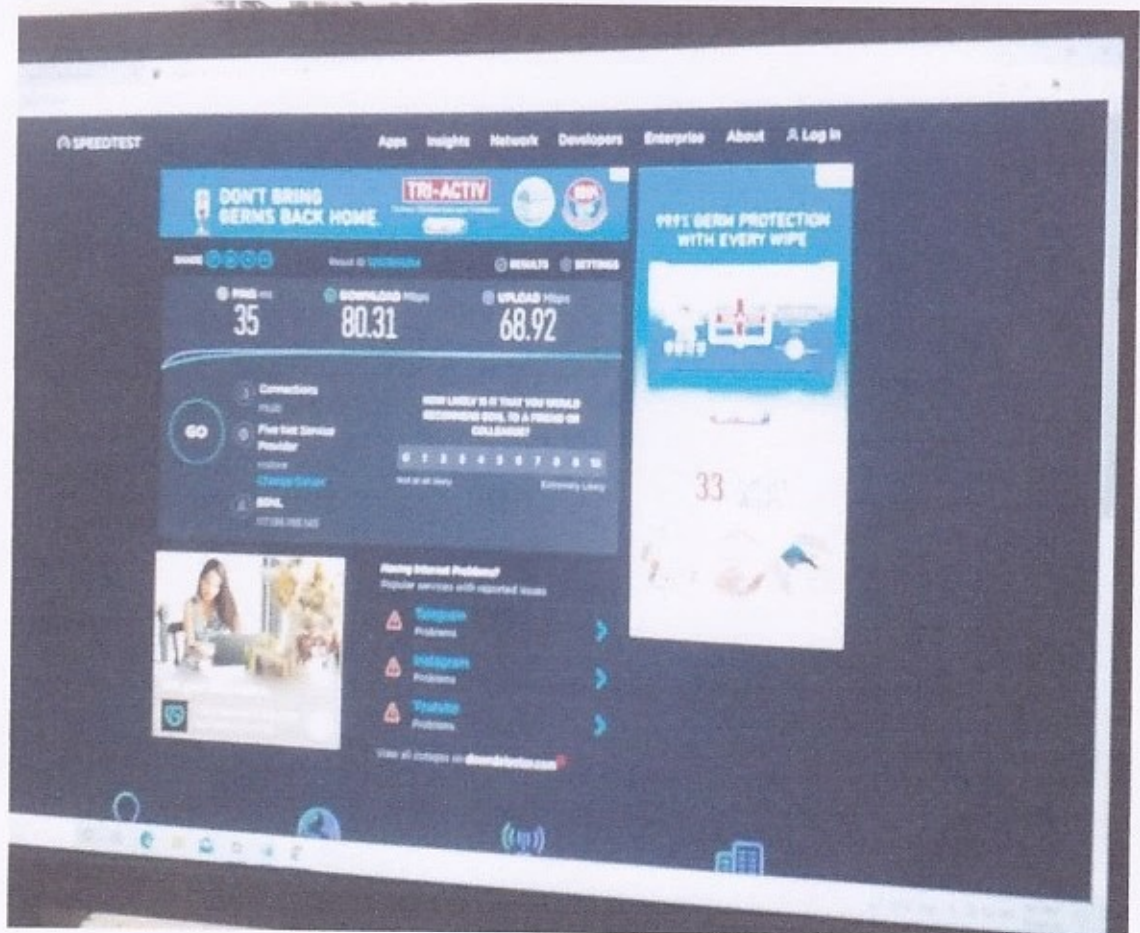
SPEEDTEST

Apps Insights Network Developers Enterprise About Log In

DON'T BRING GERMS BACK HOME.

TRI-ACTIV

SHARE

Result ID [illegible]

RESULTS SETTINGS

PING ms
35

DOWNLOAD Mbps
80.31

UPLOAD Mbps
68.92

GO

Connections
Multi

Five Net Service Provider
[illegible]
Change Server

BSNL
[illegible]

HOW LIKELY IS IT THAT YOU WOULD RECOMMEND BSNL TO A FRIEND OR COLLEAGUE?

0 1 2 3 4 5 6 7 8 9 10

Not at all likely

Extremely Likely

Having Internet Problems?
Popular services with reported issues

Telegram
Problems

Instagram
Problems

Youtube
Problems

View all outages on downdetector.com

99.9% GERM PROTECTION WITH EVERY WIPE

33